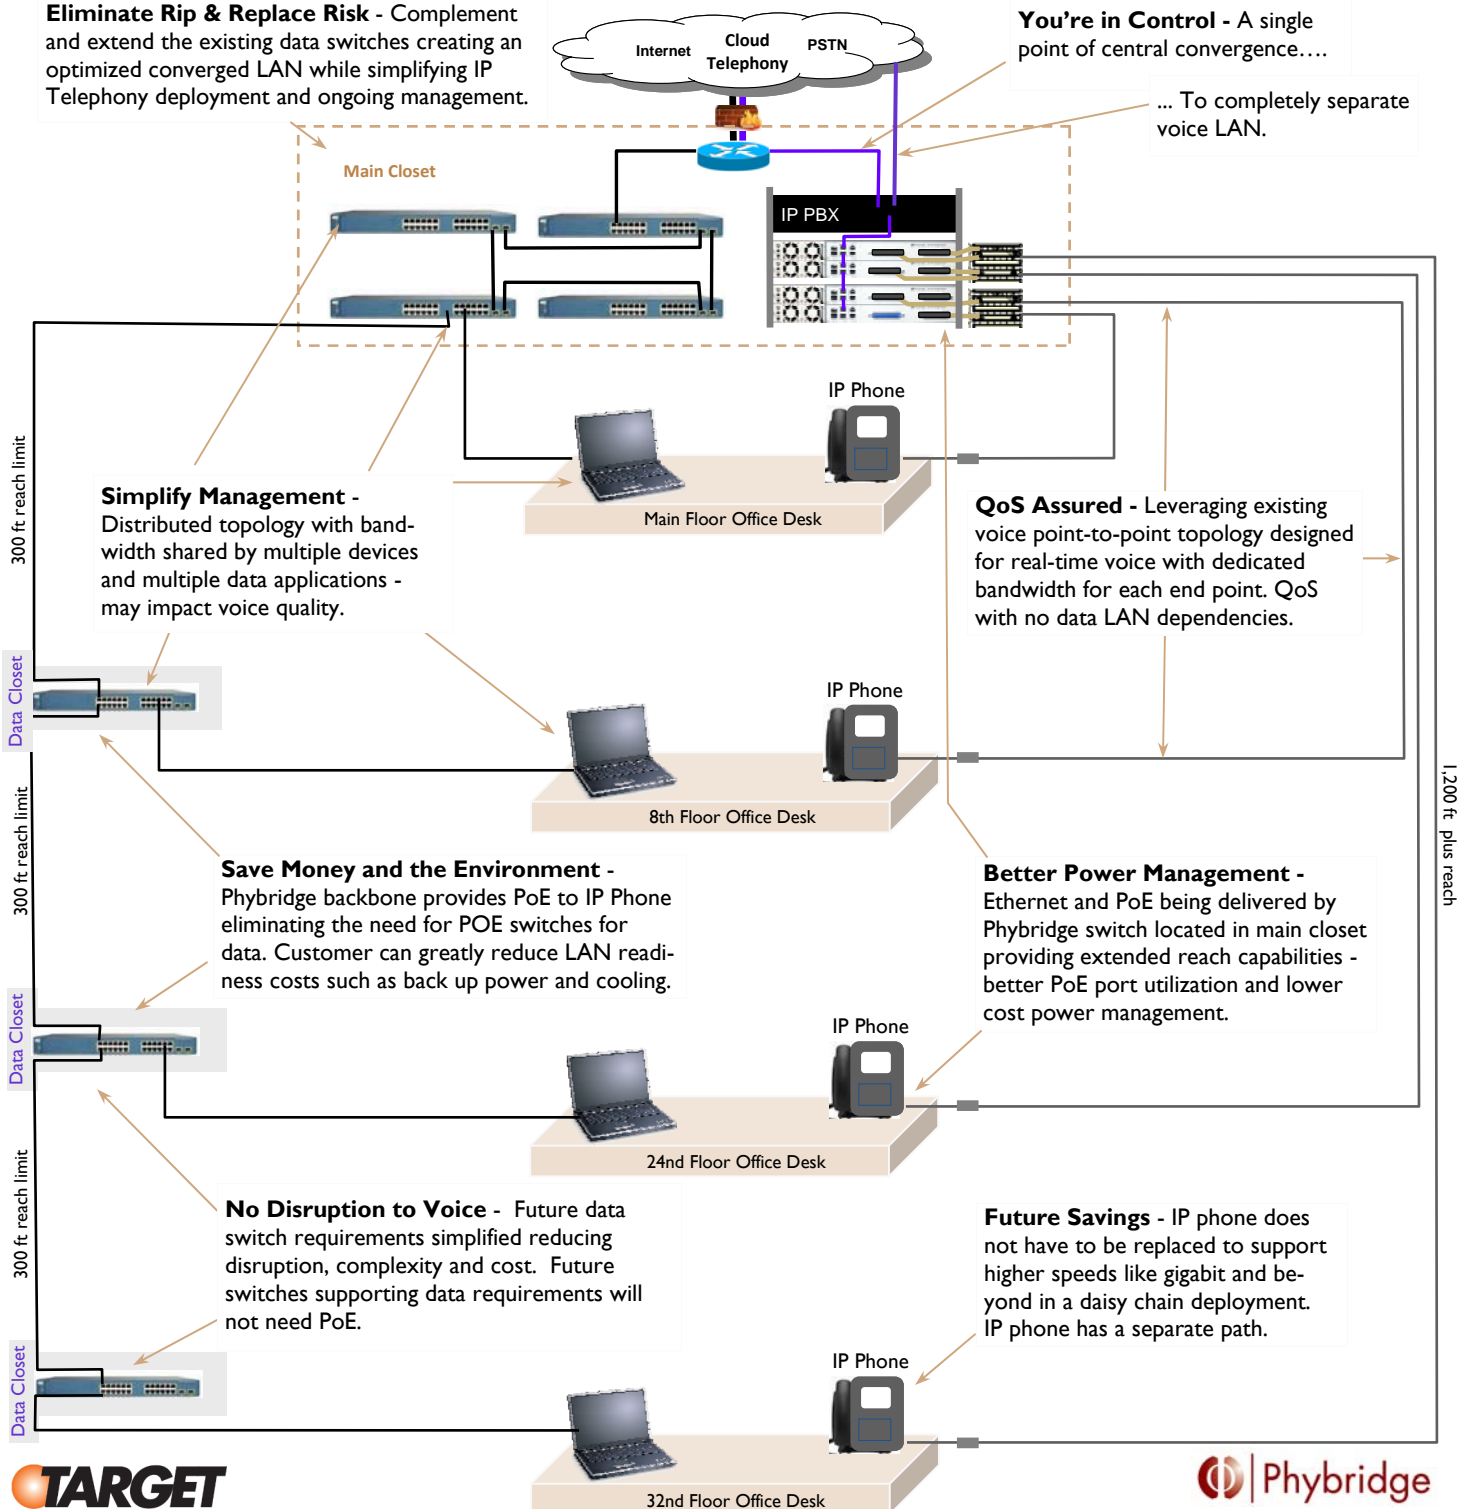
**Eliminate Rip & Replace Risk** - Complement and extend the existing data switches creating an optimized converged LAN while simplifying IP Telephony deployment and ongoing management.

Internet

Cloud Telephony

PSTN

**You're in Control -** A single point of central convergence….

... To completely separate voice LAN.

Main Closet

IP PBX

IP Phone

Main Floor Office Desk

**Simplify Management** - Distributed topology with bandwidth shared by multiple devices and multiple data applications - may impact voice quality.

**QoS Assured -** Leveraging existing voice point-to-point topology designed for real-time voice with dedicated bandwidth for each end point. QoS with no data LAN dependencies.

300 ft reach limit

Data Closet

IP Phone

8th Floor Office Desk

1,200 ft plus reach

300 ft reach limit

**Save Money and the Environment** - Phybridge backbone provides PoE to IP Phone eliminating the need for POE switches for data. Customer can greatly reduce LAN readiness costs such as back up power and cooling.

**Better Power Management** - Ethernet and PoE being delivered by Phybridge switch located in main closet providing extended reach capabilities - better PoE port utilization and lower cost power management.

Data Closet

IP Phone

24nd Floor Office Desk

300 ft reach limit

**No Disruption to Voice** - Future data switch requirements simplified reducing disruption, complexity and cost. Future switches supporting data requirements will not need PoE.

**Future Savings** - IP phone does not have to be replaced to support higher speeds like gigabit and beyond in a daisy chain deployment. IP phone has a separate path.

Data Closet

IP Phone

32nd Floor Office Desk

TARGET

Phybridge